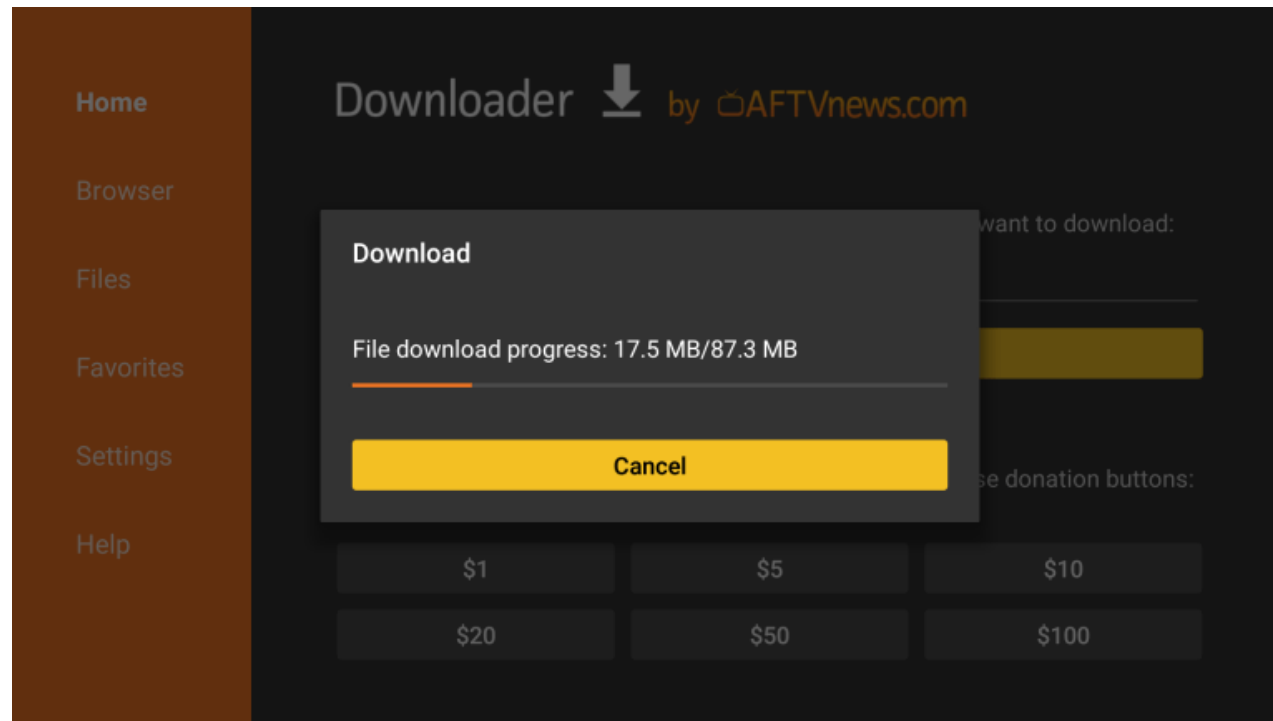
Home

Browser

Files

Favorites

Settings

Help

Downloader by AFTVnews.com

want to download:

Download

File download progress: 17.5 MB/87.3 MB

Cancel

se donation buttons:

| $1 | $5 | $10 |
|---|---|---|
| $20 | $50 | $100 |